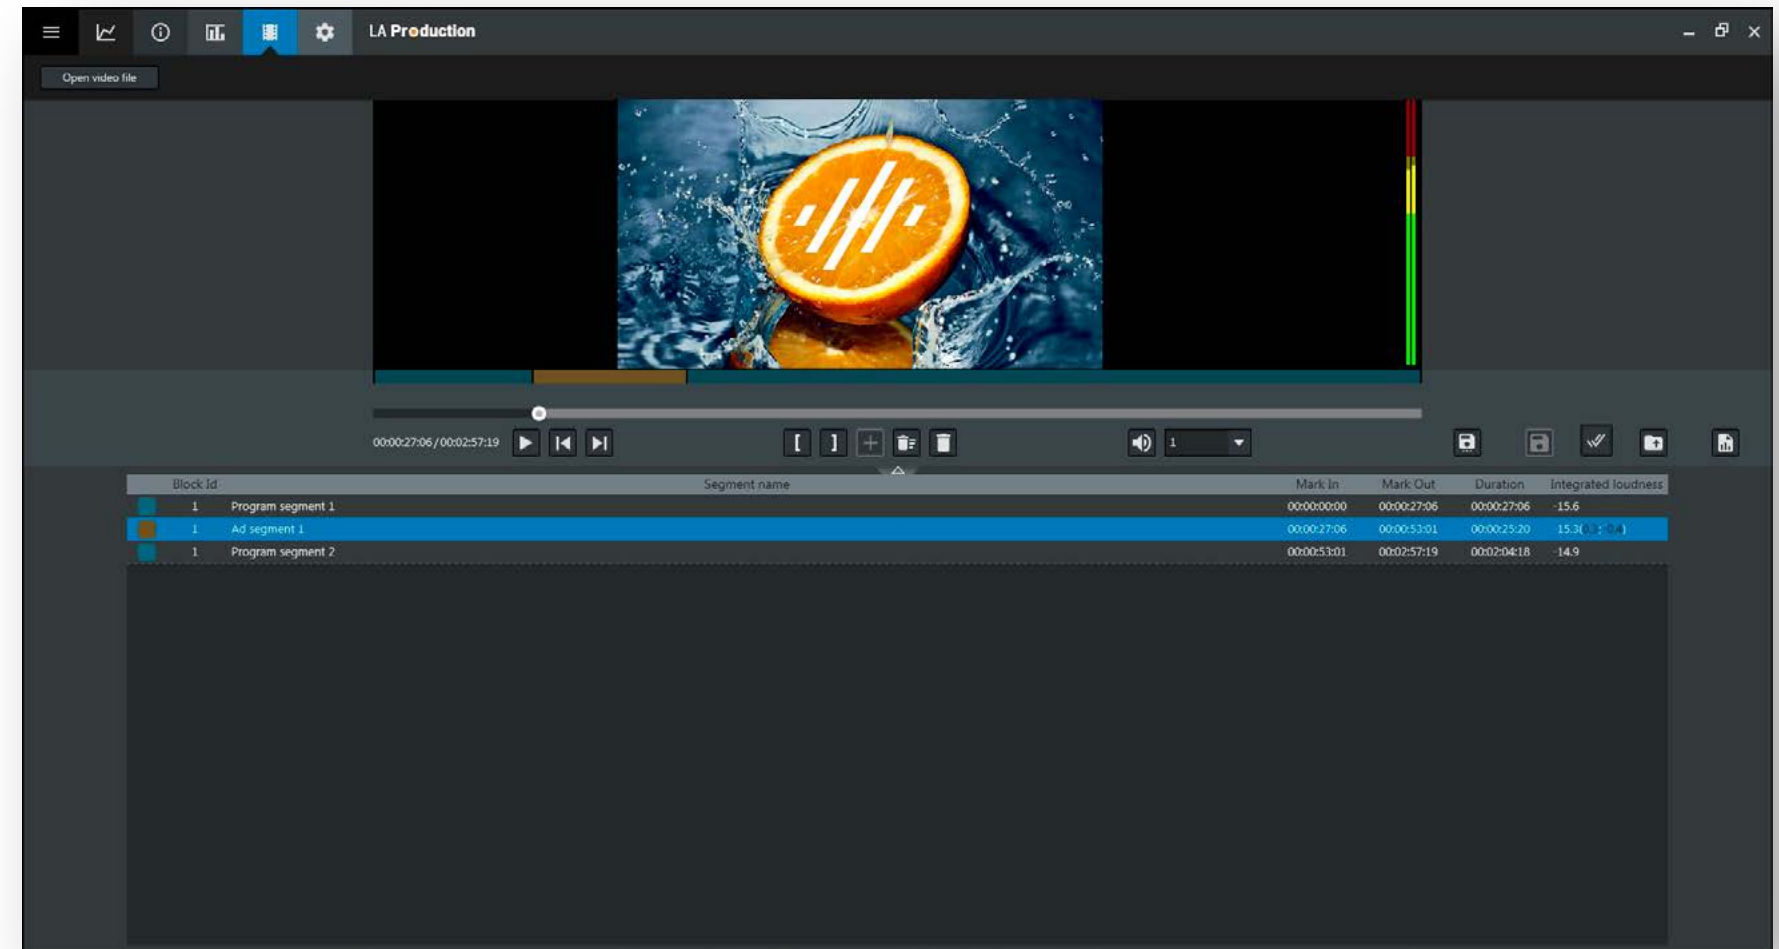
LA Production

Open video file

00:00:27:06 / 00:02:57:19

1

| | Block Id | Segment name | Mark In | Mark Out | Duration | Integrated loudness |
|---|---|---|---|---|---|---|
| | 1 | Program segment 1 | 00:00:00:00 | 00:00:27:06 | 00:00:27:06 | -15.6 |
| | 1 | Ad segment 1 | 00:00:27:06 | 00:00:53:01 | 00:00:25:20 | -15.3([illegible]) |
| | 1 | Program segment 2 | 00:00:53:01 | 00:02:57:19 | 00:02:04:18 | -14.9 |